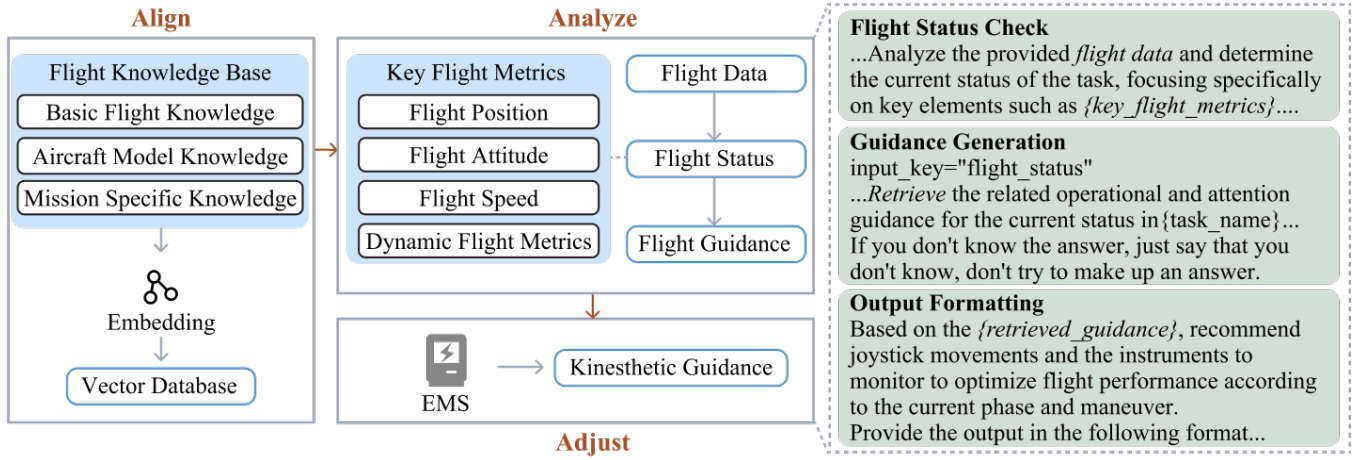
Align

Flight Knowledge Base
Basic Flight Knowledge
Aircraft Model Knowledge
Mission Specific Knowledge

Embedding
Vector Database

Analyze

Key Flight Metrics
Flight Position
Flight Attitude
Flight Speed
Dynamic Flight Metrics

Flight Data
Flight Status
Flight Guidance

EMS
Kinesthetic Guidance

Adjust

Flight Status Check
...Analyze the provided *flight data* and determine the current status of the task, focusing specifically on key elements such as *{key_flight_metrics}*....

Guidance Generation
input_key="flight_status"
...*Retrieve* the related operational and attention guidance for the current status in{task_name}...
If you don't know the answer, just say that you don't know, don't try to make up an answer.

Output Formatting
Based on the *{retrieved_guidance}*, recommend joystick movements and the instruments to monitor to optimize flight performance according to the current phase and maneuver.
Provide the output in the following format...